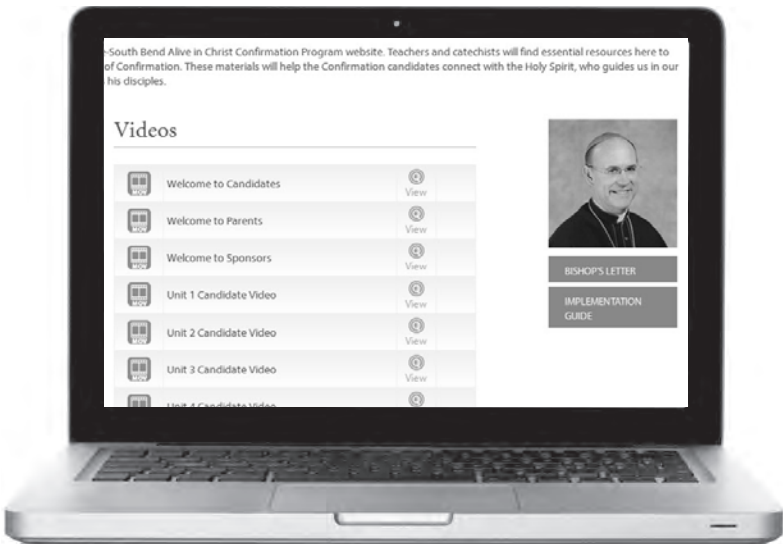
-South Bend Alive in Christ Confirmation Program website. Teachers and catechists will find essential resources here to of Confirmation. These materials will help the Confirmation candidates connect with the Holy Spirit, who guides us in our his disciples.

Videos

| | | |
|---|---|---|
| MOV | Welcome to Candidates | View |
| MOV | Welcome to Parents | View |
| MOV | Welcome to Sponsors | View |
| MOV | Unit 1 Candidate Video | View |
| MOV | Unit 2 Candidate Video | View |
| MOV | Unit 3 Candidate Video | View |
| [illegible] | Unit 4 Candidate Video | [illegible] |

BISHOP'S LETTER

IMPLEMENTATION GUIDE